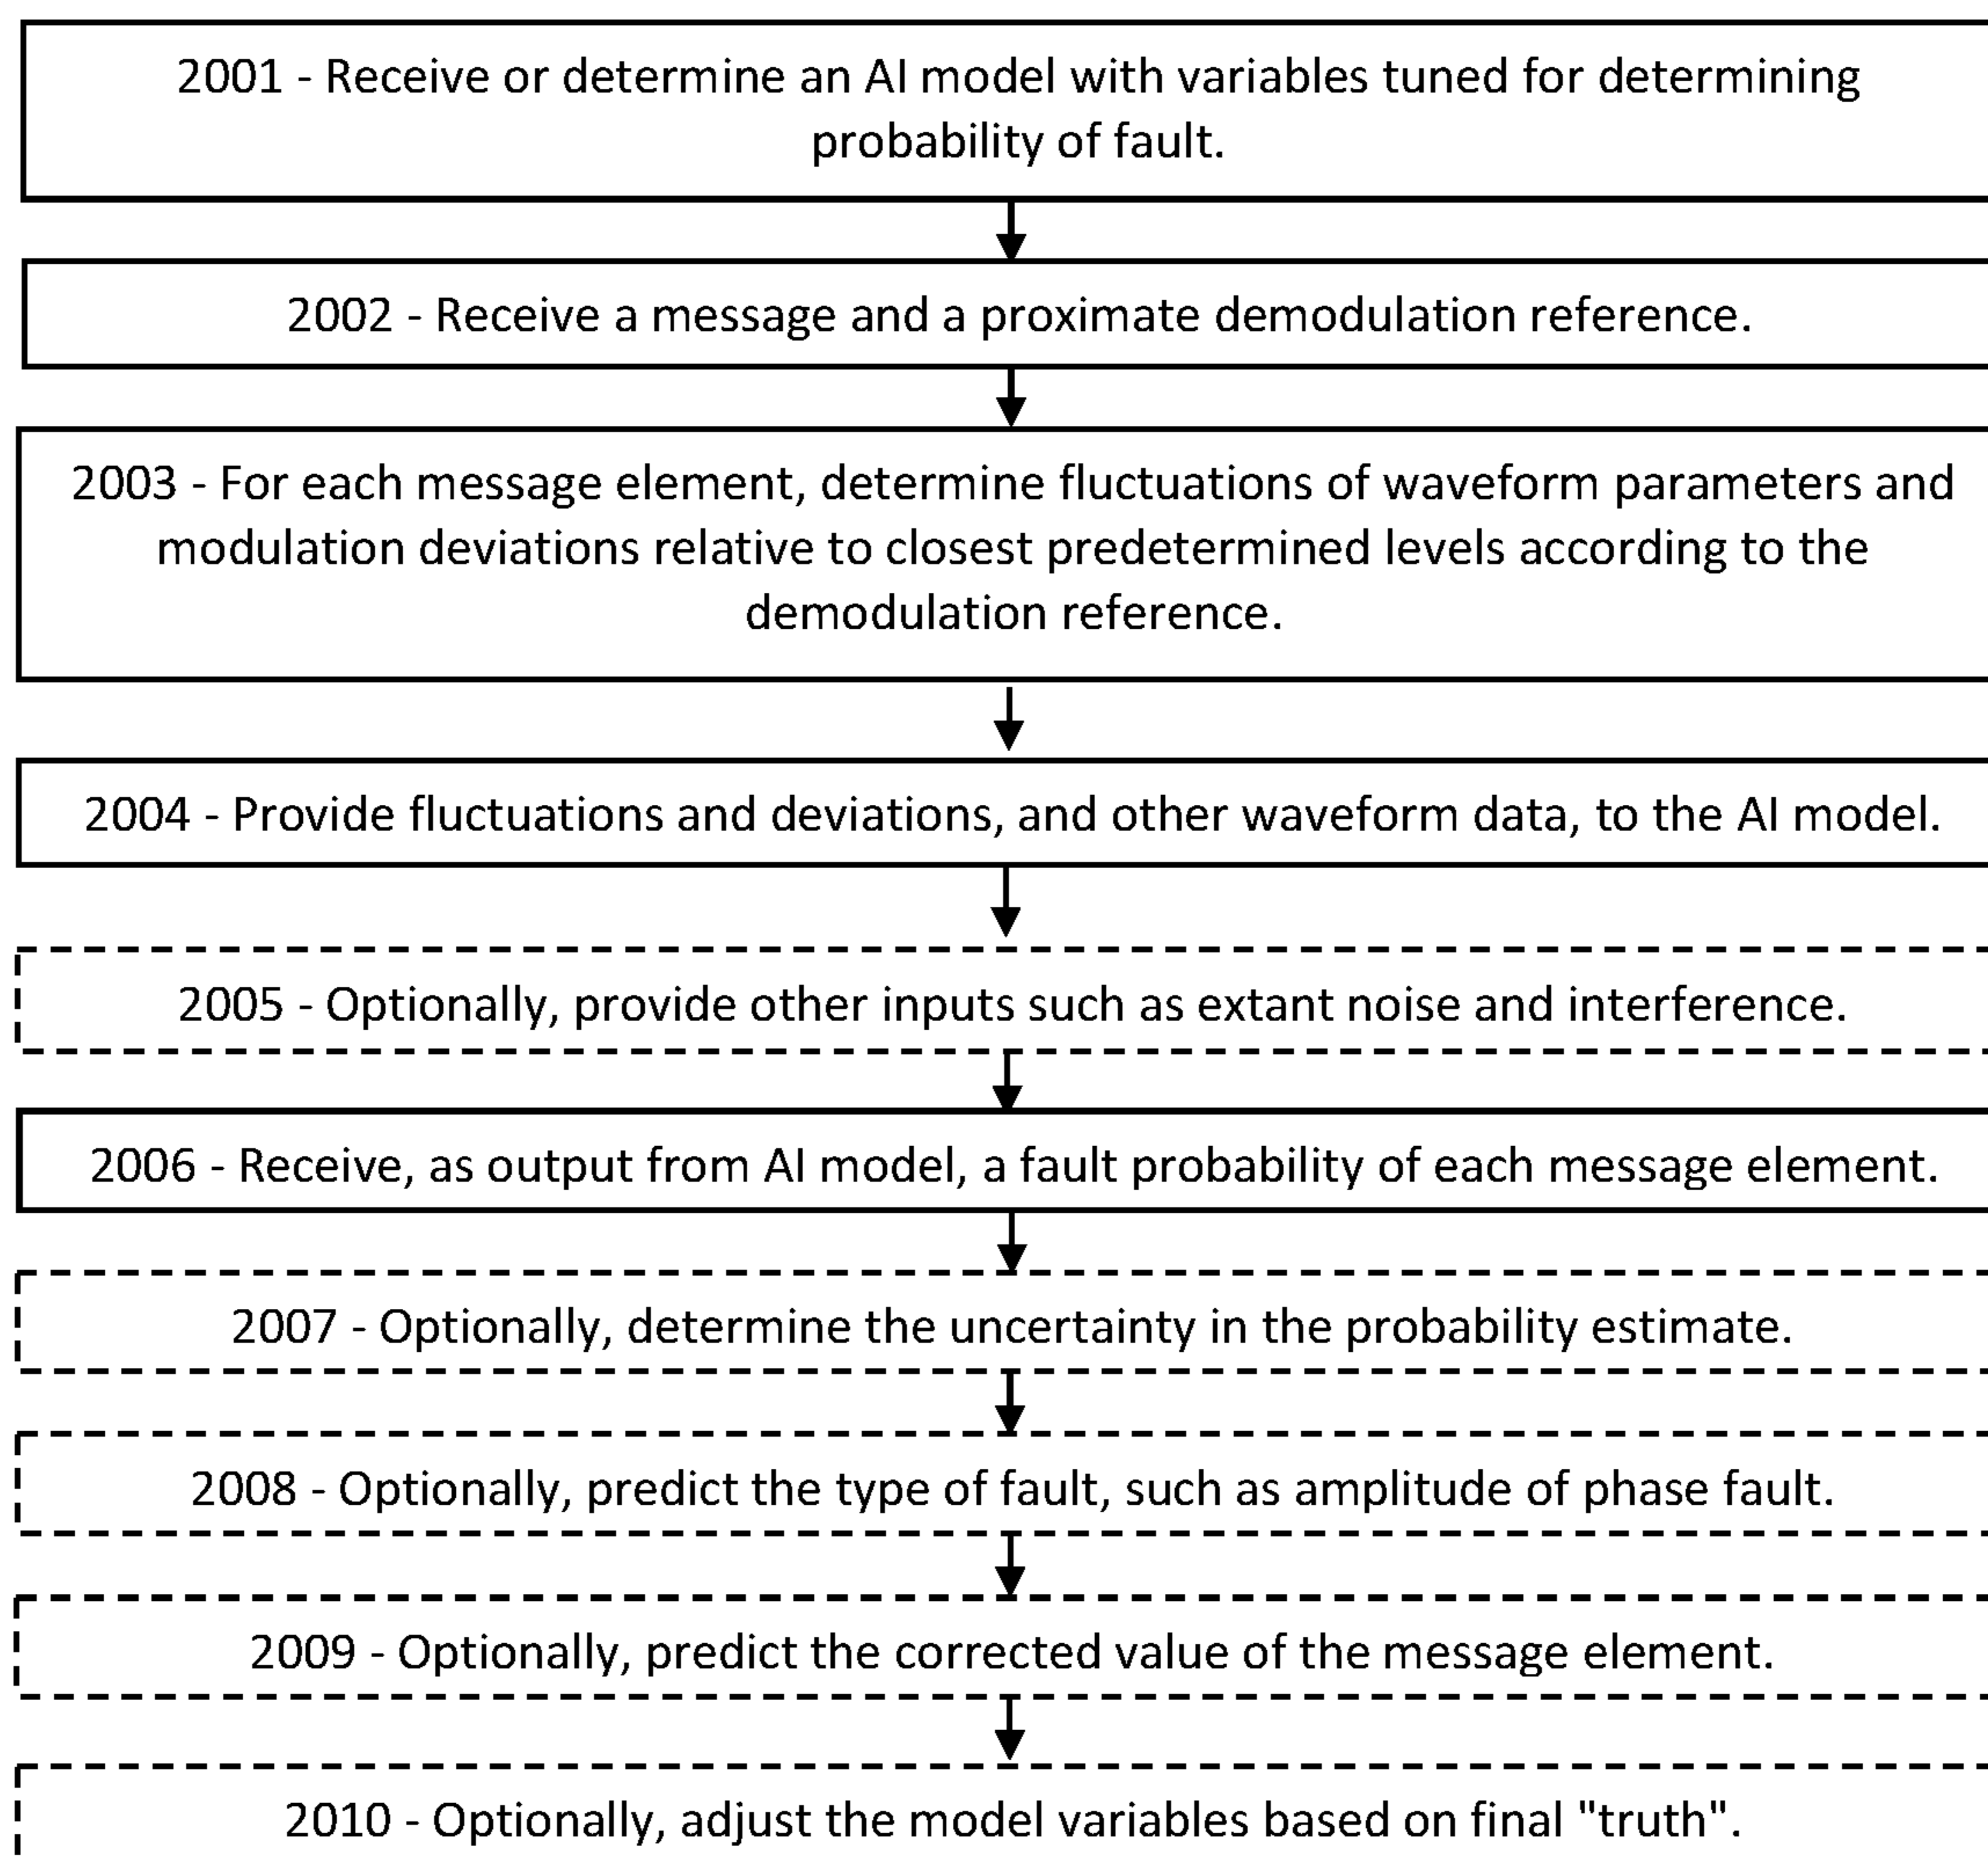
2001 - Receive or determine an AI model with variables tuned for determining probability of fault.

2002 - Receive a message and a proximate demodulation reference.

2003 - For each message element, determine fluctuations of waveform parameters and modulation deviations relative to closest predetermined levels according to the demodulation reference.

2004 - Provide fluctuations and deviations, and other waveform data, to the AI model.

2005 - Optionally, provide other inputs such as extant noise and interference.

2006 - Receive, as output from AI model, a fault probability of each message element.

2007 - Optionally, determine the uncertainty in the probability estimate.

2008 - Optionally, predict the type of fault, such as amplitude of phase fault.

2009 - Optionally, predict the corrected value of the message element.

2010 - Optionally, adjust the model variables based on final "truth".